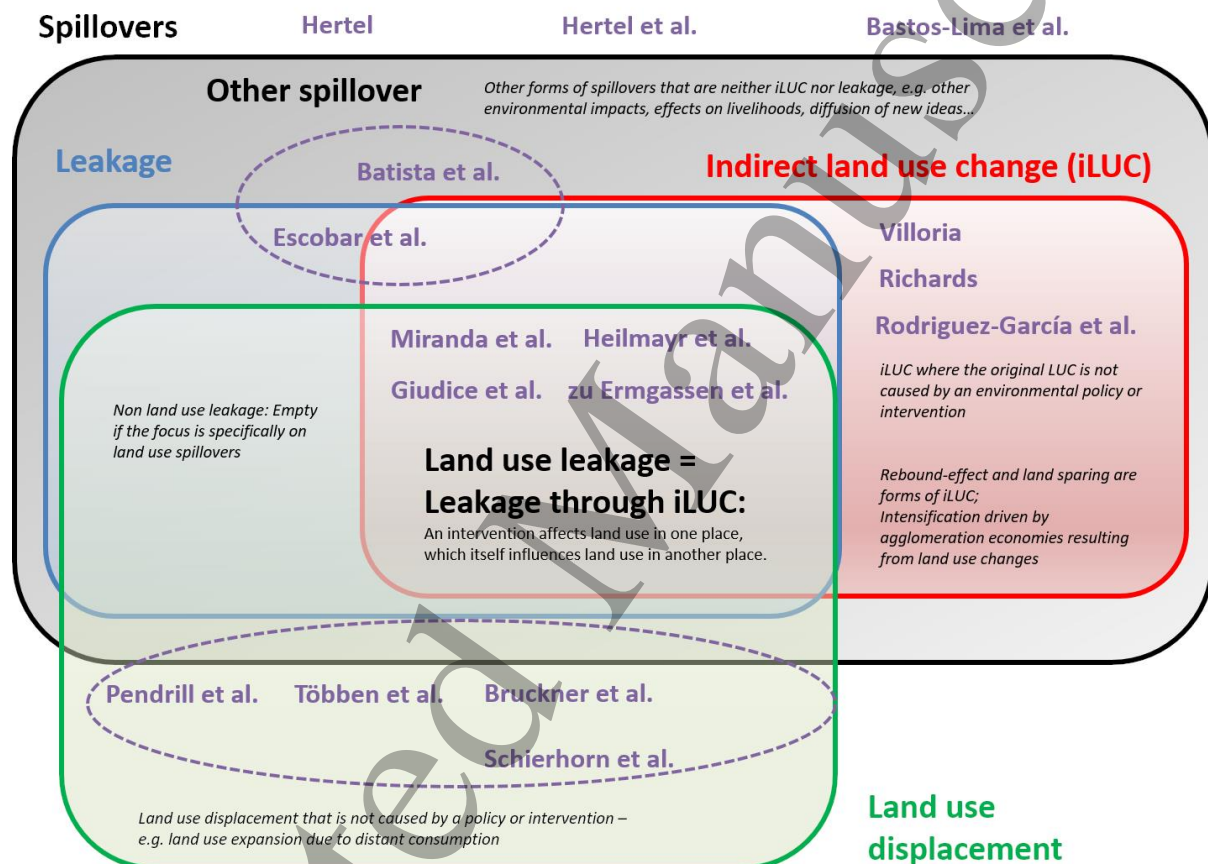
Spillovers Hertel Hertel et al. Bastos-Lima et al.

Other spillover

Other forms of spillovers that are neither iLUC nor leakage, e.g. other environmental impacts, effects on livelihoods, diffusion of new ideas…

Leakage

Batista et al.

Indirect land use change (iLUC)

Escobar et al.

Villoria

Richards

Rodriguez-García et al.

Miranda et al. Heilmayr et al.

Giudice et al. zu Ermgassen et al.

Non land use leakage: Empty if the focus is specifically on land use spillovers

Land use leakage = Leakage through iLUC:

An intervention affects land use in one place, which itself influences land use in another place.

iLUC where the original LUC is not caused by an environmental policy or intervention

Rebound-effect and land sparing are forms of iLUC;
Intensification driven by agglomeration economies resulting from land use changes

Pendrill et al. Többen et al. Bruckner et al.

Schierhorn et al.

Land use displacement that is not caused by a policy or intervention – e.g. land use expansion due to distant consumption

Land use displacement

ted Manus